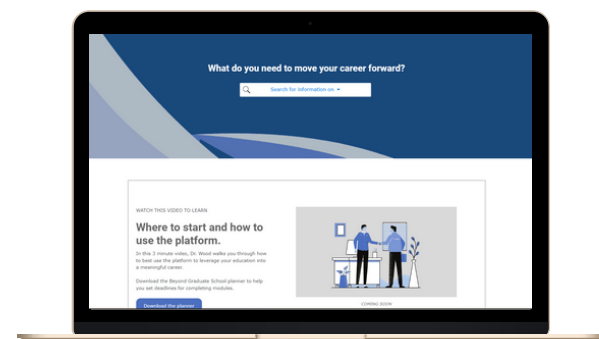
What do you need to move your career forward?

Search for information on

WATCH THIS VIDEO TO LEARN

Where to start and how to use the platform.

In this 3 minute video, Dr. Wood walks you through how to best use the platform to leverage your education into a meaningful career.

Download the Beyond Graduate School planner to help you set deadlines for completing modules.

Download the planner

COMING SOON